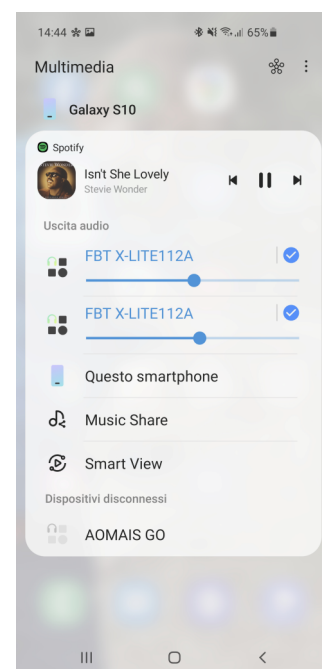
14:44

65%

Multimedia

Galaxy S10

Spotify

Isn't She Lovely
Stevie Wonder

Uscita audio

FBT X-LITE112A

FBT X-LITE112A

Questo smartphone

Music Share

Smart View

Dispositivi disconnessi

AOMAIS GO